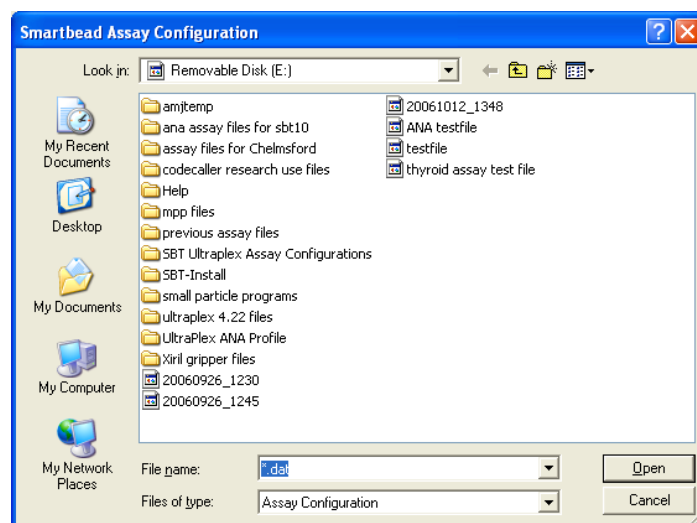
Smartbead Assay Configuration

Look in: Removable Disk (E:)

My Recent Documents
Desktop
My Documents
My Computer
My Network Places

amjtemp
ana assay files for sbt10
assay files for Chelmsford
codecaller research use files
Help
mpp files
previous assay files
SBT Ultraplex Assay Configurations
SBT-Install
small particle programs
ultraplex 4.22 files
UltraPlex ANA Profile
Xiril gripper files
20060926_1230
20060926_1245
20061012_1348
ANA testfile
testfile
thyroid assay test file

File name: *.dat
Files of type: Assay Configuration

Open
Cancel